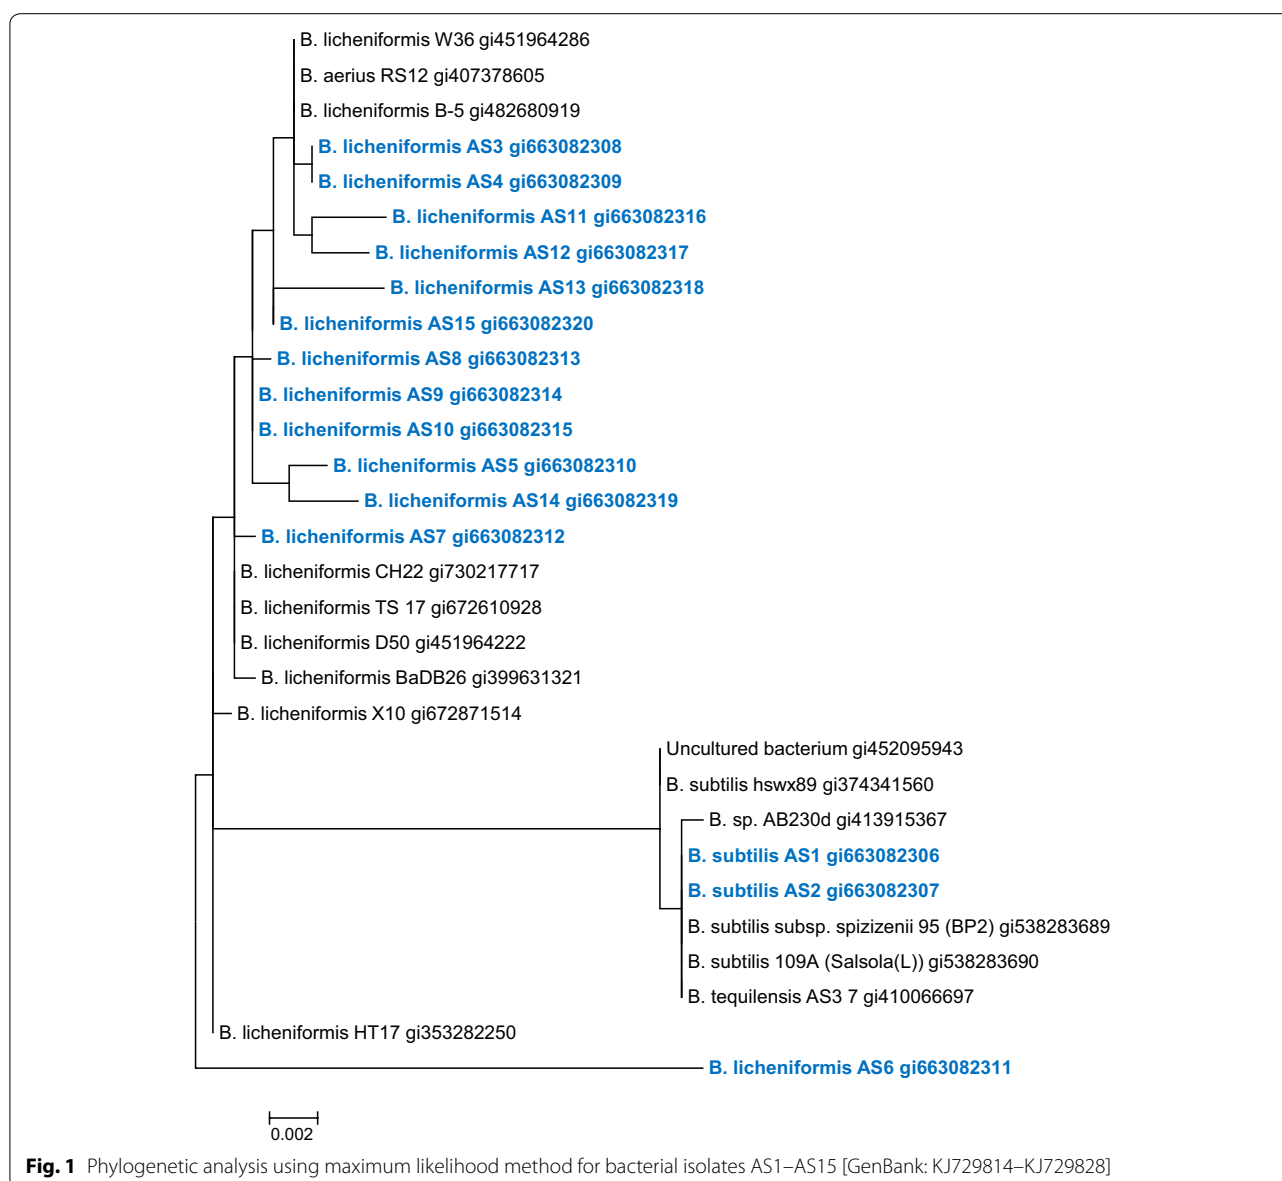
B. licheniformis W36 gi451964286
B. aerius RS12 gi407378605
B. licheniformis B-5 gi482680919
B. licheniformis AS3 gi663082308
B. licheniformis AS4 gi663082309
B. licheniformis AS11 gi663082316
B. licheniformis AS12 gi663082317
B. licheniformis AS13 gi663082318
B. licheniformis AS15 gi663082320
B. licheniformis AS8 gi663082313
B. licheniformis AS9 gi663082314
B. licheniformis AS10 gi663082315
B. licheniformis AS5 gi663082310
B. licheniformis AS14 gi663082319
B. licheniformis AS7 gi663082312
B. licheniformis CH22 gi730217717
B. licheniformis TS 17 gi672610928
B. licheniformis D50 gi451964222
B. licheniformis BaDB26 gi399631321
B. licheniformis X10 gi672871514
Uncultured bacterium gi452095943
B. subtilis hswx89 gi374341560
B. sp. AB230d gi413915367
B. subtilis AS1 gi663082306
B. subtilis AS2 gi663082307
B. subtilis subsp. spizizenii 95 (BP2) gi538283689
B. subtilis 109A (Salsola(L)) gi538283690
B. tequilensis AS3 7 gi410066697
B. licheniformis HT17 gi353282250
B. licheniformis AS6 gi663082311
0.002
Fig. 1 Phylogenetic analysis using maximum likelihood method for bacterial isolates AS1–AS15 [GenBank: KJ729814–KJ729828]